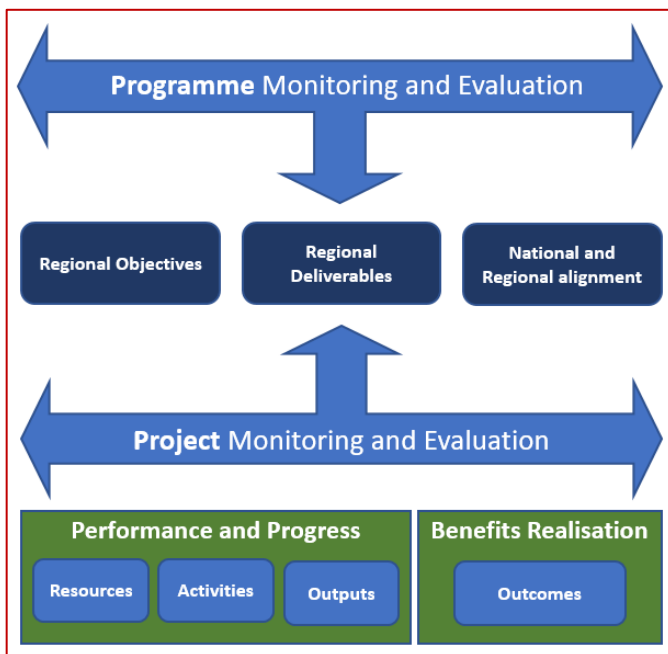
**Programme** Monitoring and Evaluation

Regional Objectives

Regional Deliverables

National and Regional alignment

**Project** Monitoring and Evaluation

Performance and Progress

Resources

Activities

Outputs

Benefits Realisation

Outcomes